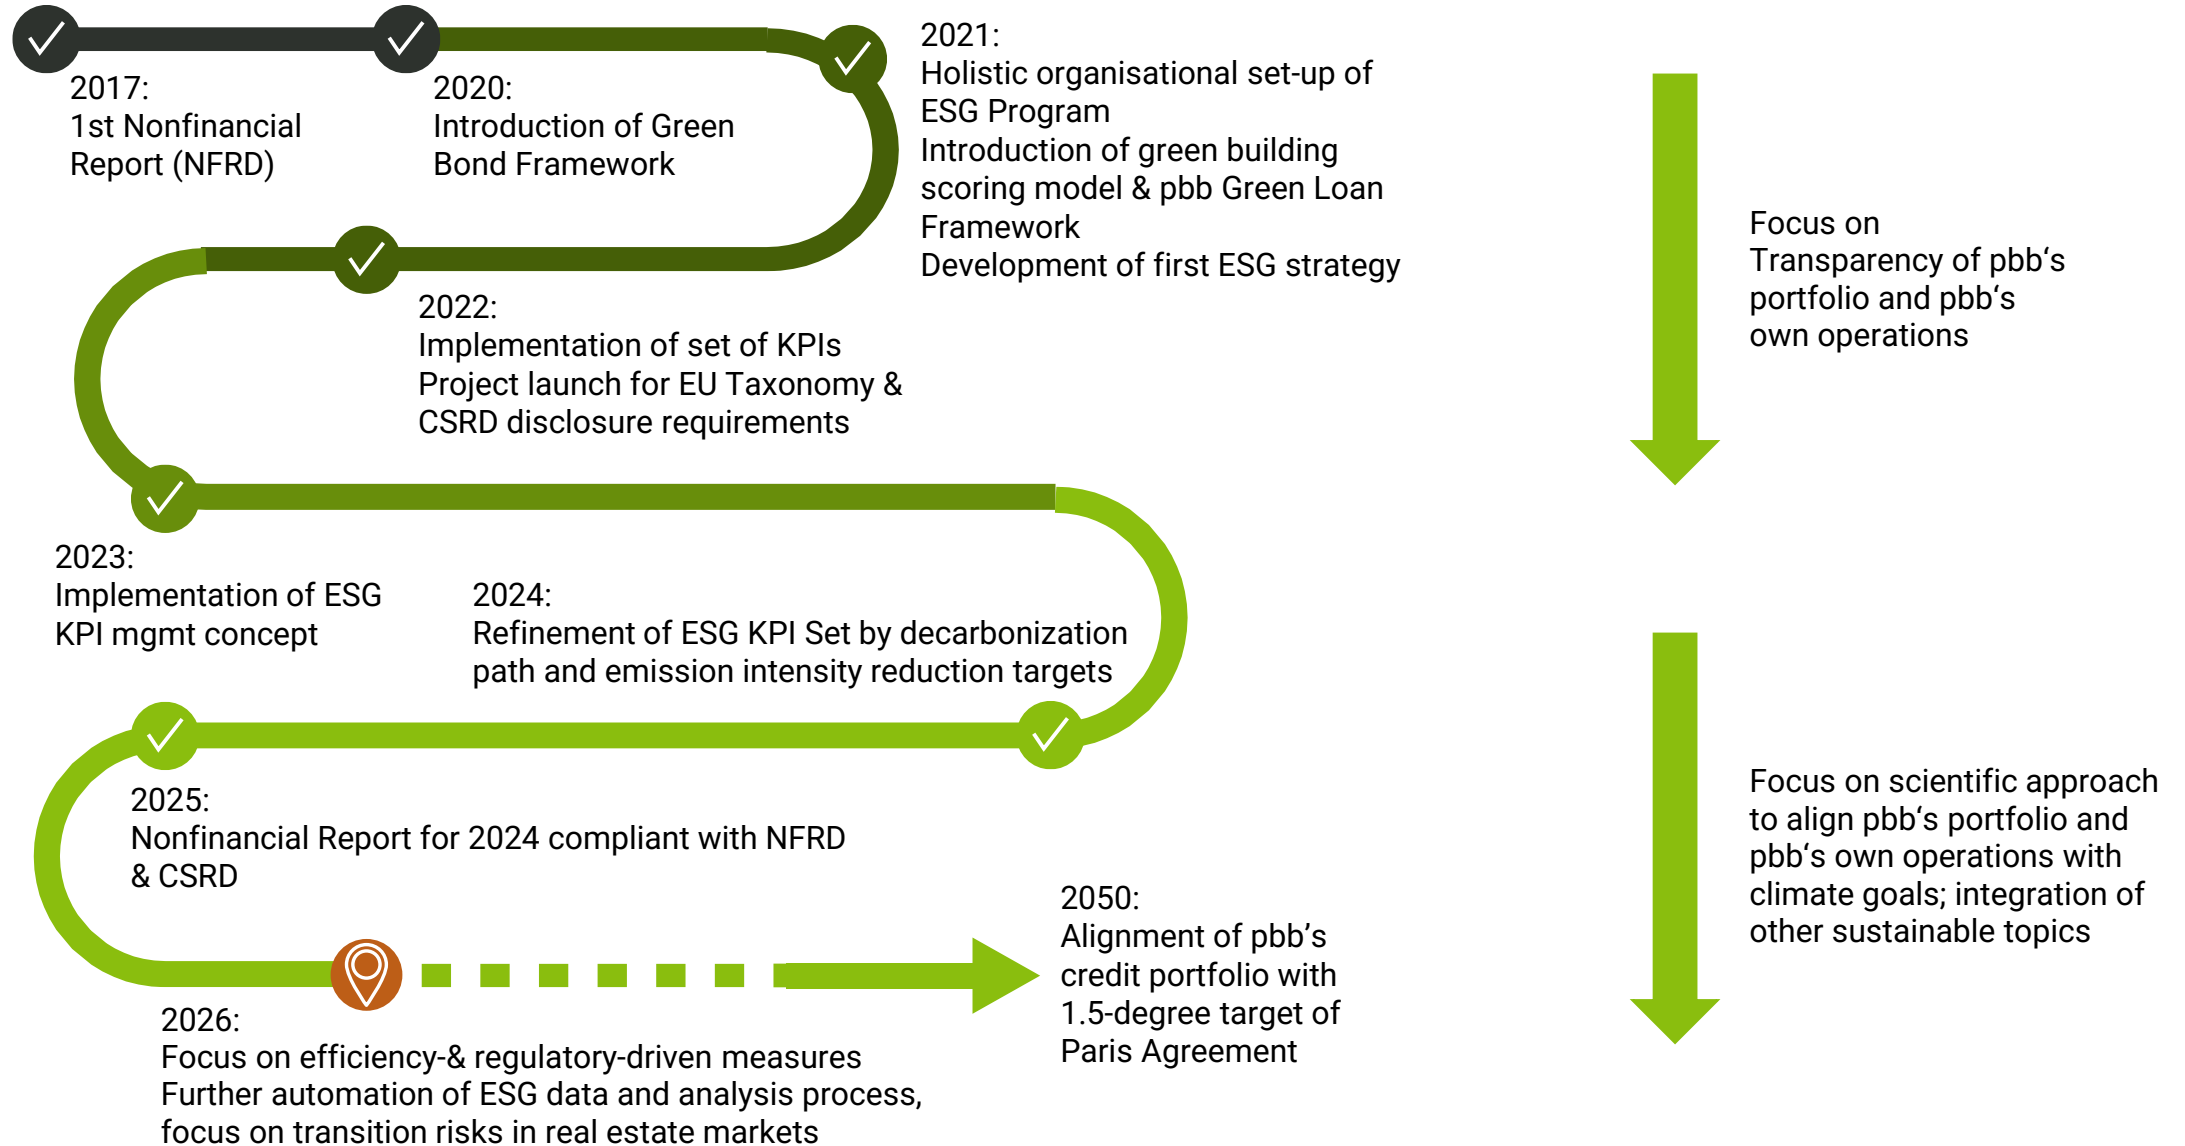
2017:
1st Nonfinancial Report (NFRD)

2020:
Introduction of Green Bond Framework

2021:
Holistic organisational set-up of ESG Program
Introduction of green building scoring model & pbb Green Loan Framework
Development of first ESG strategy

Focus on Transparency of pbb‘s portfolio and pbb‘s own operations

2022:
Implementation of set of KPIs
Project launch for EU Taxonomy & CSRD disclosure requirements

2023:
Implementation of ESG KPI mgmt concept

2024:
Refinement of ESG KPI Set by decarbonization path and emission intensity reduction targets

Focus on scientific approach to align pbb‘s portfolio and pbb‘s own operations with climate goals; integration of other sustainable topics

2025:
Nonfinancial Report for 2024 compliant with NFRD & CSRD

2050:
Alignment of pbb’s credit portfolio with 1.5-degree target of Paris Agreement

2026:
Focus on efficiency-& regulatory-driven measures
Further automation of ESG data and analysis process, focus on transition risks in real estate markets